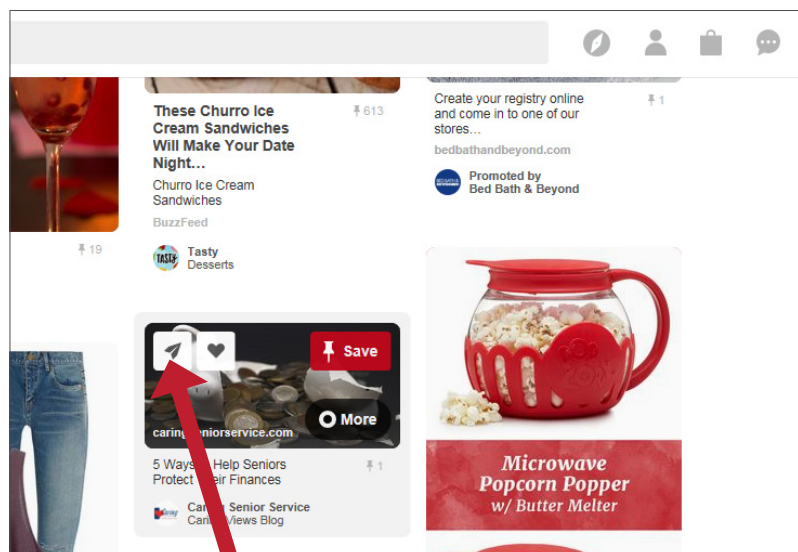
These Churro Ice Cream Sandwiches Will Make Your Date Night…

613

Churro Ice Cream Sandwiches

BuzzFeed

Tasty
Desserts

19

Create your registry online and come in to one of our stores…

1

bedbathandbeyond.com

Promoted by
Bed Bath & Beyond

Save

More

caring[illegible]eniorservice.com

5 Ways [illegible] Help Seniors Protect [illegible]eir Finances

1

Car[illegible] Senior Service
Car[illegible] Views Blog

Microwave Popcorn Popper w/ Butter Melter